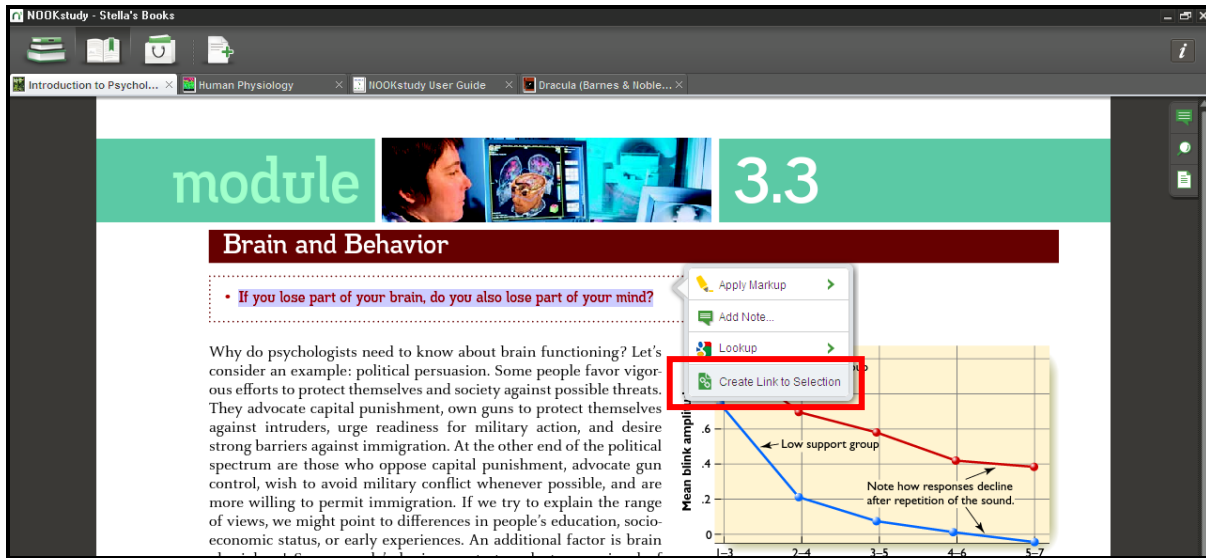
NOOKstudy - Stella's Books

i

Introduction to Psychol... × Human Physiology × NOOKstudy User Guide × Dracula (Barnes & Noble... ×

module 3.3

Brain and Behavior

• If you lose part of your brain, do you also lose part of your mind?

Apply Markup
Add Note...
Lookup
Create Link to Selection

Why do psychologists need to know about brain functioning? Let's consider an example: political persuasion. Some people favor vigorous efforts to protect themselves and society against possible threats. They advocate capital punishment, own guns to protect themselves against intruders, urge readiness for military action, and desire strong barriers against immigration. At the other end of the political spectrum are those who oppose capital punishment, advocate gun control, wish to avoid military conflict whenever possible, and are more willing to permit immigration. If we try to explain the range of views, we might point to differences in people's education, socioeconomic status, or early experiences. An additional factor is brain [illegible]

Mean blink ampli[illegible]
.6
.4
.2
0
1–3
2–4
3–5
4–6
5–7
Low support group
Note how responses decline after repetition of the sound.